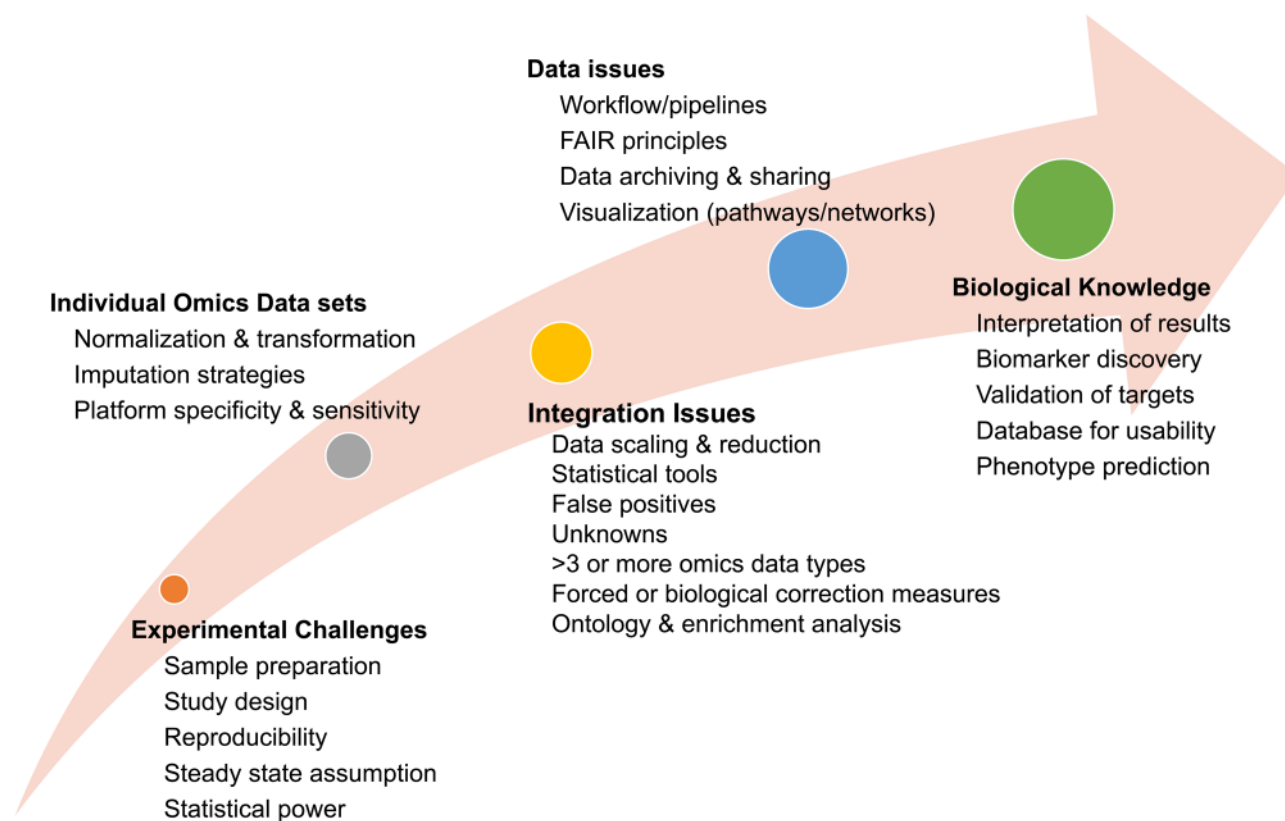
Experimental Challenges
Sample preparation
Study design
Reproducibility
Steady state assumption
Statistical power

Individual Omics Data sets
Normalization & transformation
Imputation strategies
Platform specificity & sensitivity

Integration Issues
Data scaling & reduction
Statistical tools
False positives
Unknowns
>3 or more omics data types
Forced or biological correction measures
Ontology & enrichment analysis

Data issues
Workflow/pipelines
FAIR principles
Data archiving & sharing
Visualization (pathways/networks)

Biological Knowledge
Interpretation of results
Biomarker discovery
Validation of targets
Database for usability
Phenotype prediction